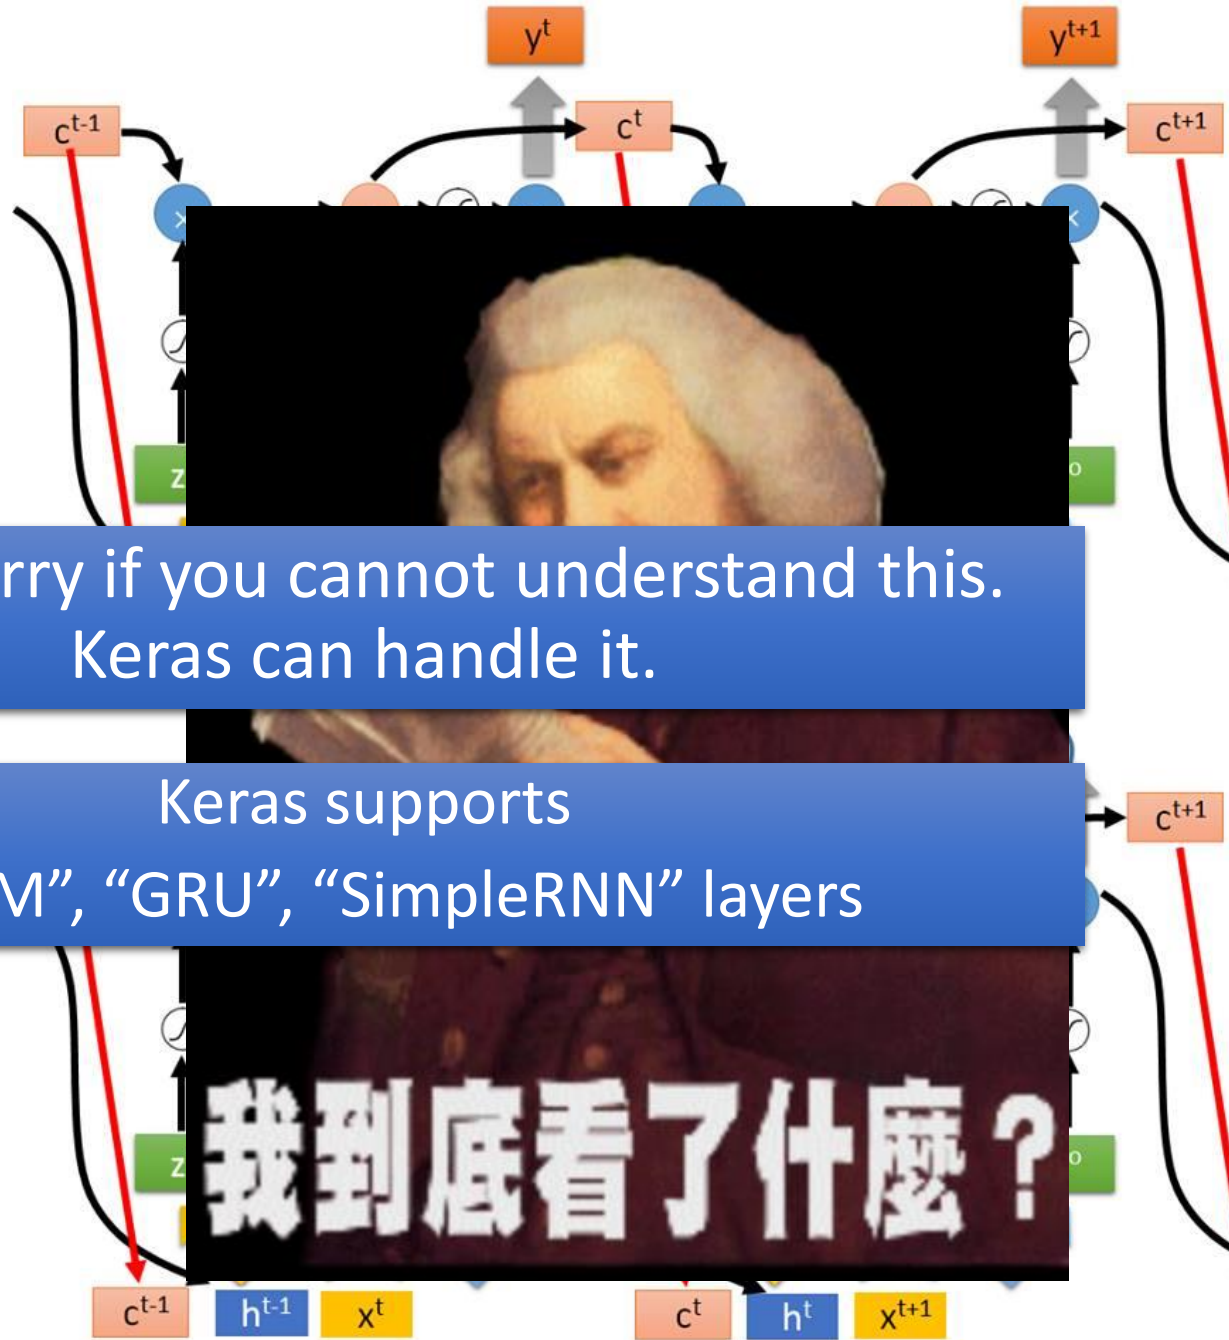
$y^t$

$y^{t+1}$

$c^{t-1}$

$c^t$

$c^{t+1}$

z

o

rry if you cannot understand this.
Keras can handle it.

Keras supports
M", "GRU", "SimpleRNN" layers

$c^{t+1}$

z

o

我到底看了什麼？

$c^{t-1}$ $h^{t-1}$ $x^t$ $c^t$ $h^t$ $x^{t+1}$